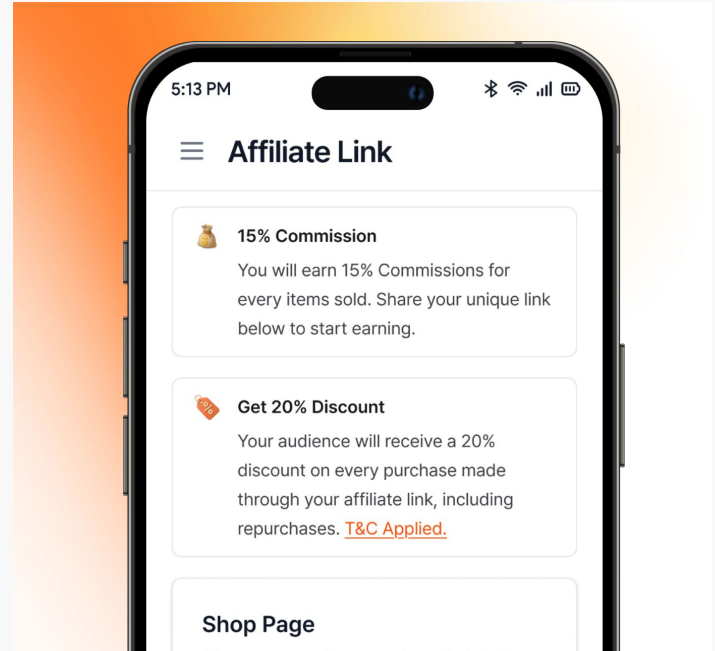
5:13 PM

Affiliate Link

15% Commission
You will earn 15% Commissions for every items sold. Share your unique link below to start earning.

Get 20% Discount
Your audience will receive a 20% discount on every purchase made through your affiliate link, including repurchases. T&C Applied.

Shop Page